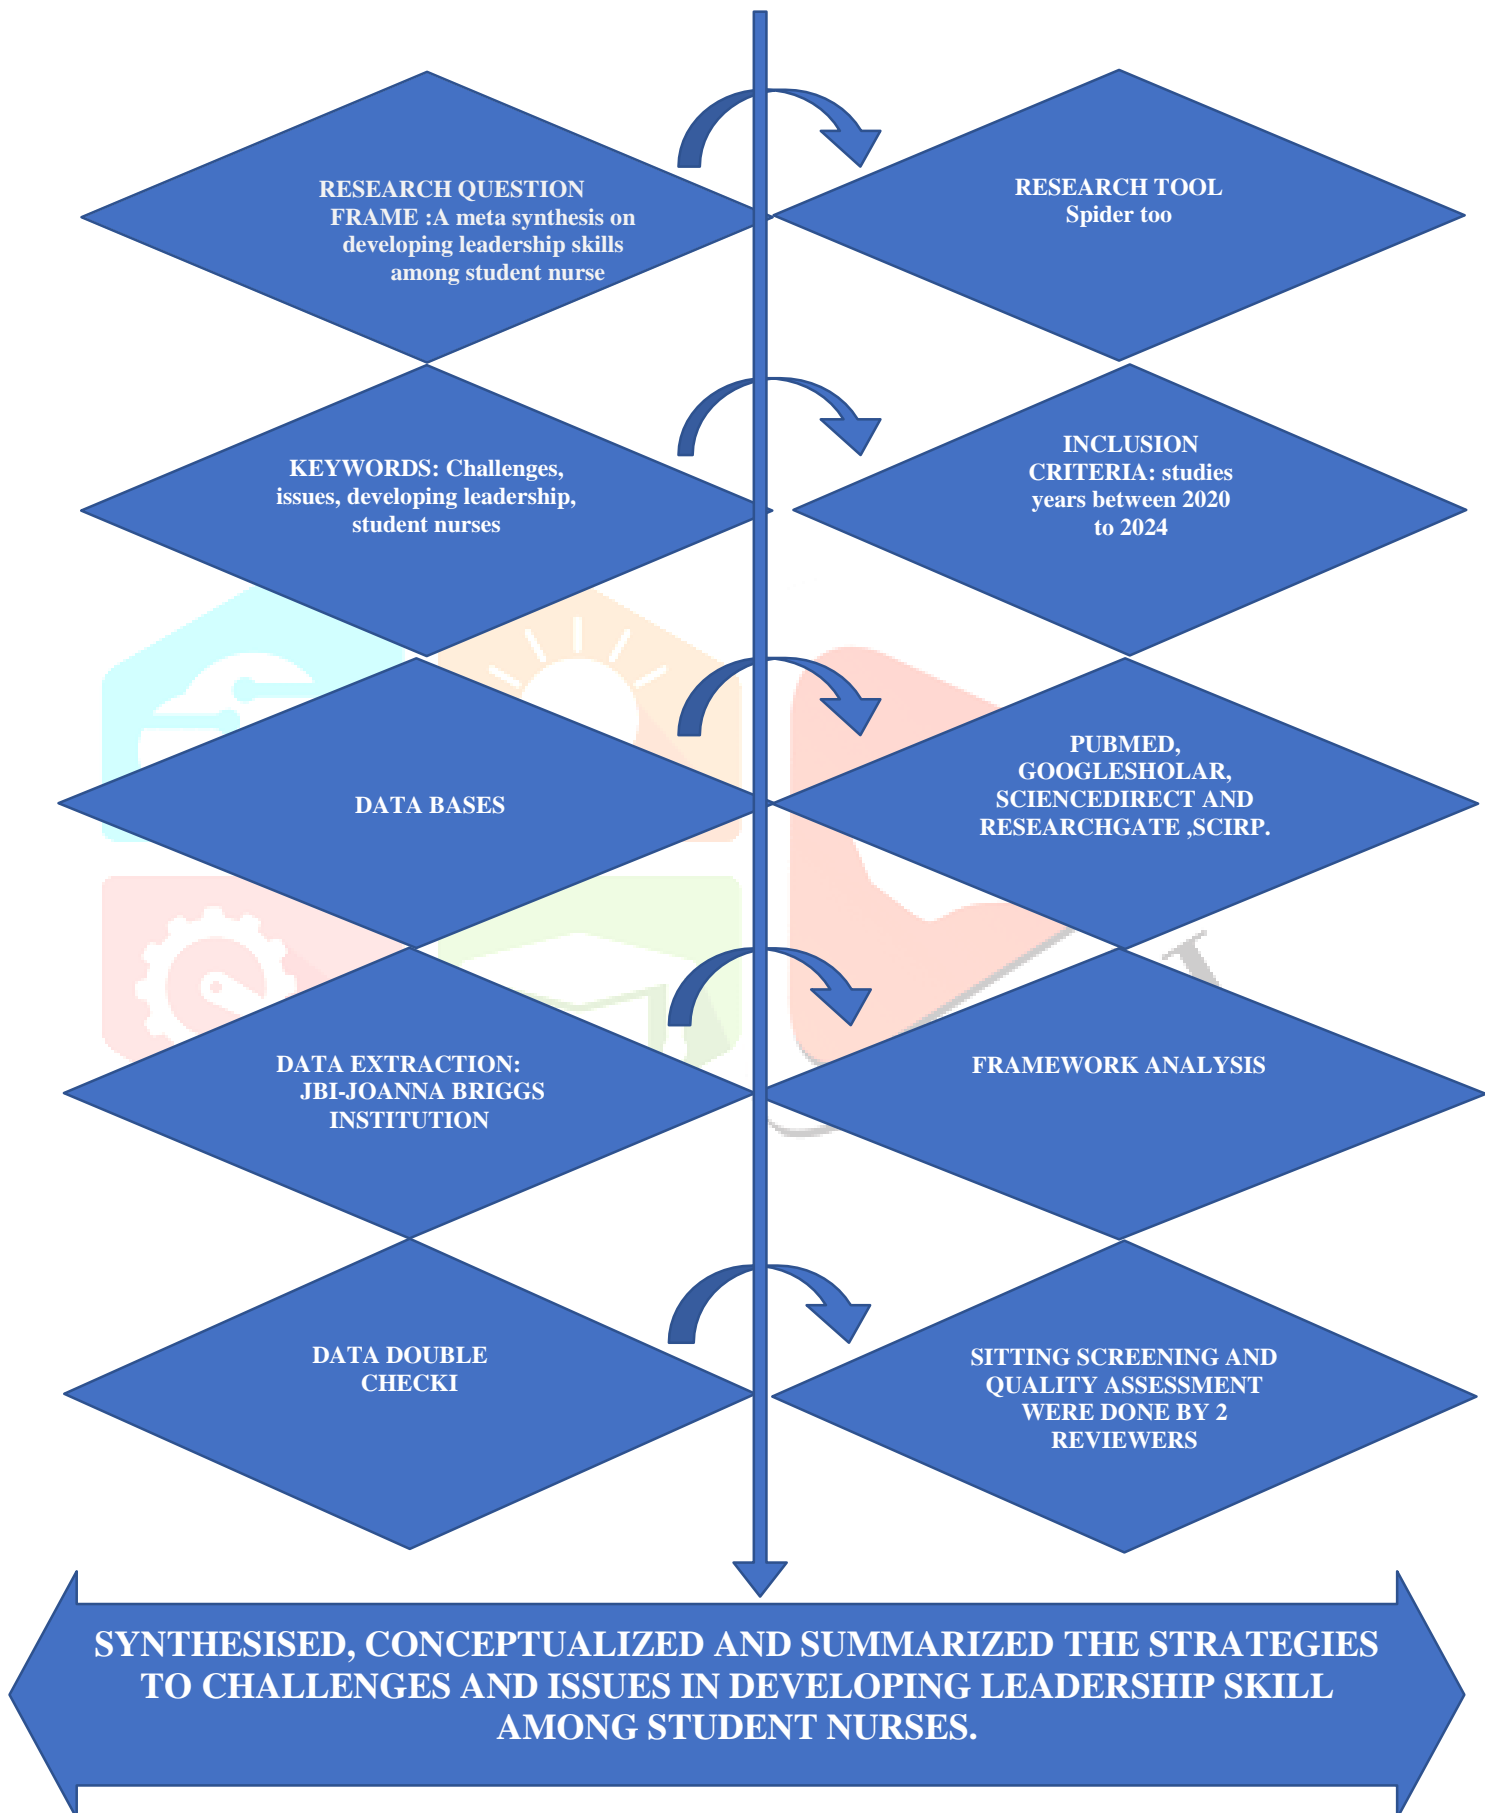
RESEARCH QUESTION FRAME :A meta synthesis on developing leadership skills among student nurse

RESEARCH TOOL Spider too

KEYWORDS: Challenges, issues, developing leadership, student nurses

INCLUSION CRITERIA: studies years between 2020 to 2024

DATA BASES

PUBMED, GOOGLESHOLAR, SCIENCEDIRECT AND RESEARCHGATE ,SCIRP.

DATA EXTRACTION: JBI-JOANNA BRIGGS INSTITUTION

FRAMEWORK ANALYSIS

DATA DOUBLE CHECKI

SITTING SCREENING AND QUALITY ASSESSMENT WERE DONE BY 2 REVIEWERS

SYNTHESISED, CONCEPTUALIZED AND SUMMARIZED THE STRATEGIES TO CHALLENGES AND ISSUES IN DEVELOPING LEADERSHIP SKILL AMONG STUDENT NURSES.